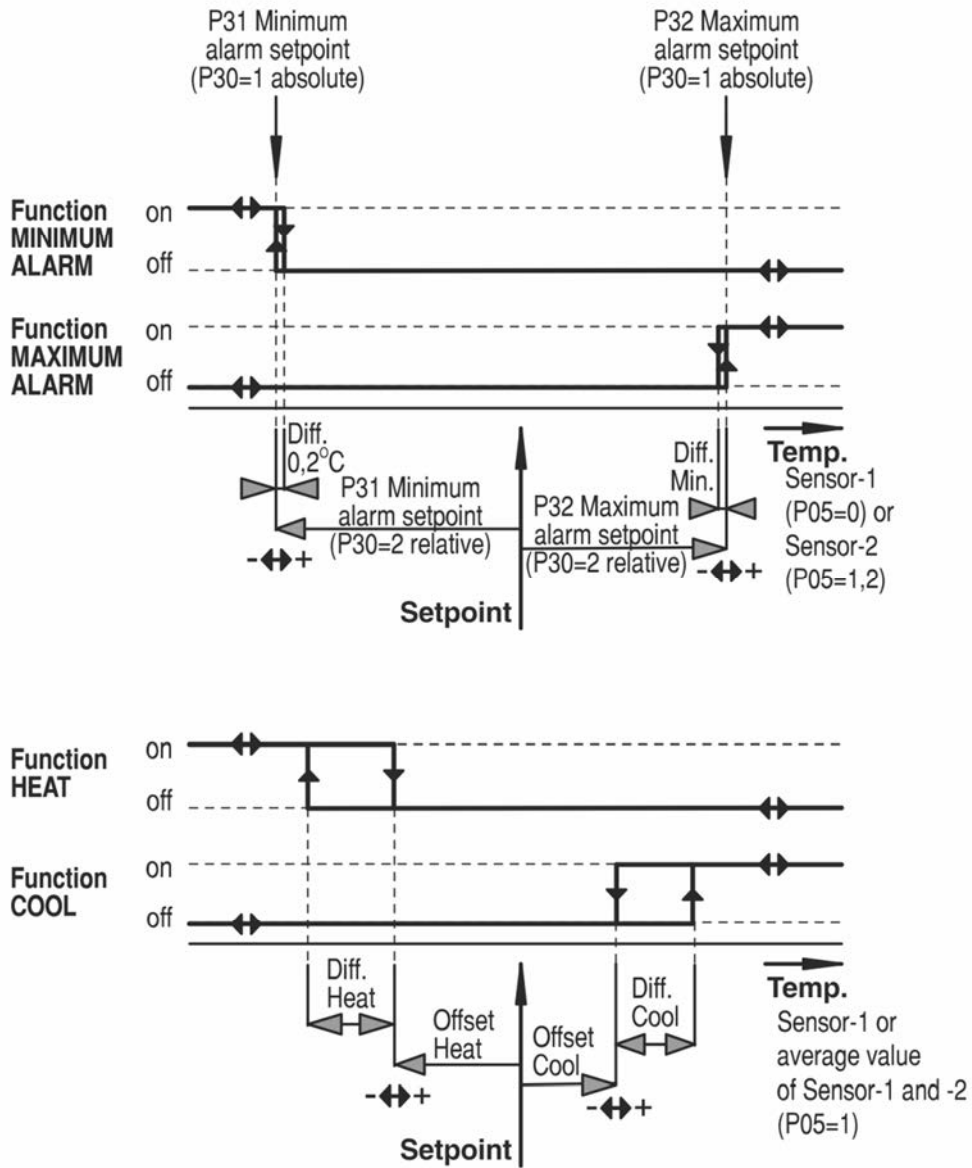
P31 Minimum alarm setpoint (P30=1 absolute)

P32 Maximum alarm setpoint (P30=1 absolute)

Function MINIMUM ALARM
on
off

Function MAXIMUM ALARM
on
off

Diff. 0,2°C

P31 Minimum alarm setpoint (P30=2 relative)

- +

Diff. Min.

P32 Maximum alarm setpoint (P30=2 relative)

- +

Setpoint

Temp.
Sensor-1 (P05=0) or Sensor-2 (P05=1,2)

Function HEAT
on
off

Function COOL
on
off

Diff. Heat

Offset Heat

- +

Offset Cool

Diff. Cool

- +

Setpoint

Temp.
Sensor-1 or average value of Sensor-1 and -2 (P05=1)